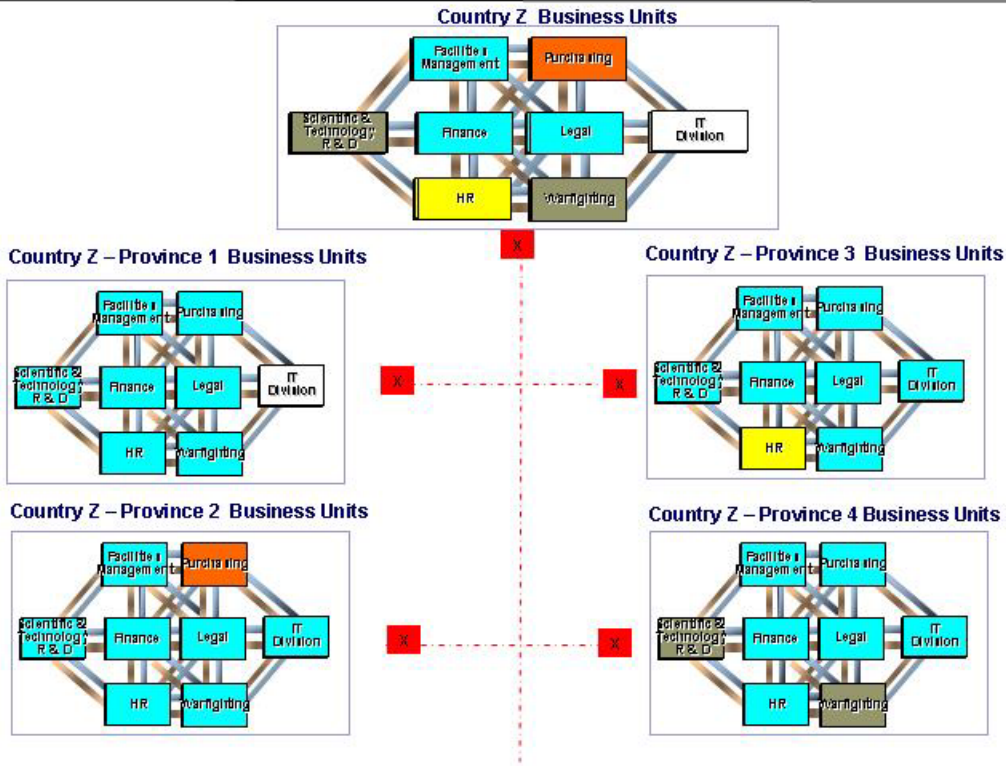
Country Z Business Units

Facilities Management
Purchasing
Scientific & Technology R & D
Finance
Legal
IT Division
HR
Warfighting

X

Country Z – Province 1 Business Units

Facilities Management
Purchasing
Scientific & Technology R & D
Finance
Legal
IT Division
HR
Warfighting

X

Country Z – Province 3 Business Units

Facilities Management
Purchasing
Scientific & Technology R & D
Finance
Legal
IT Division
HR
Warfighting

X

Country Z – Province 2 Business Units

Facilities Management
Purchasing
Scientific & Technology R & D
Finance
Legal
IT Division
HR
Warfighting

X

Country Z – Province 4 Business Units

Facilities Management
Purchasing
Scientific & Technology R & D
Finance
Legal
IT Division
HR
Warfighting

X